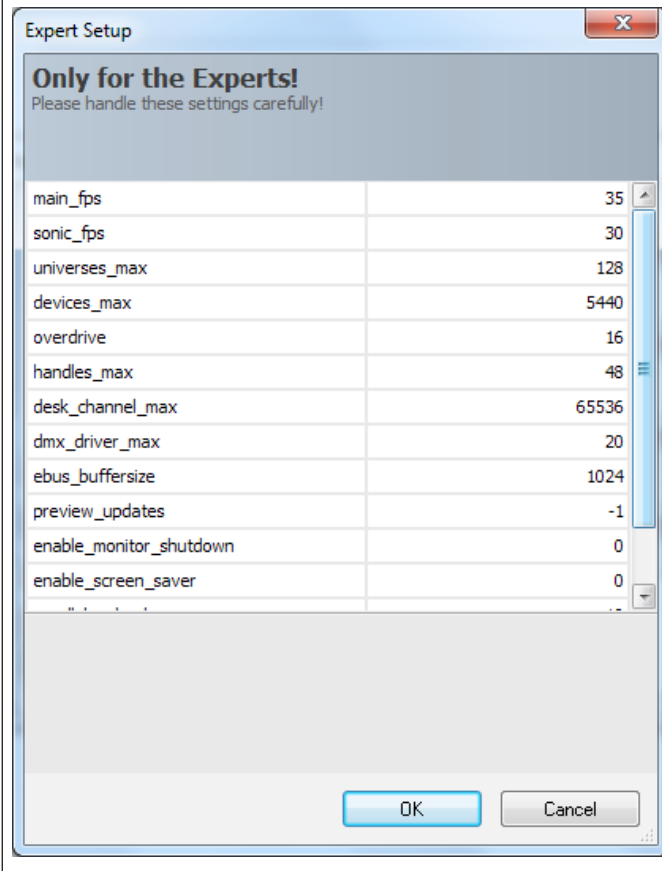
Expert Setup

**Only for the Experts!**
Please handle these settings carefully!

| | |
|---|---|
| main_fps | 35 |
| sonic_fps | 30 |
| universes_max | 128 |
| devices_max | 5440 |
| overdrive | 16 |
| handles_max | 48 |
| desk_channel_max | 65536 |
| dmx_driver_max | 20 |
| ebus_buffersize | 1024 |
| preview_updates | -1 |
| enable_monitor_shutdown | 0 |
| enable_screen_saver | 0 |
| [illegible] | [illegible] |

OK

Cancel